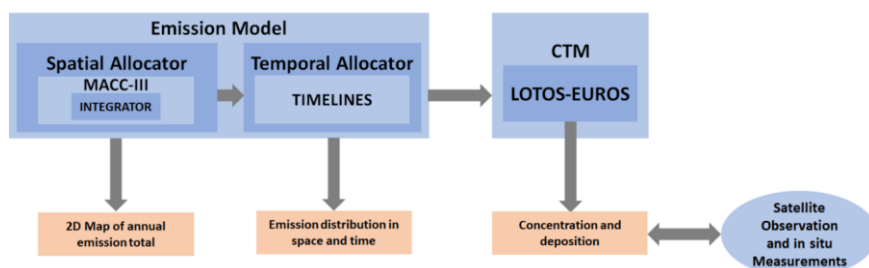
Emission Model

Spatial Allocator

MACC-III

INTEGRATOR

Temporal Allocator

TIMELINES

CTM

LOTOS-EUROS

2D Map of annual emission total

Emission distribution in space and time

Concentration and deposition

Satellite Observation and in situ Measurements